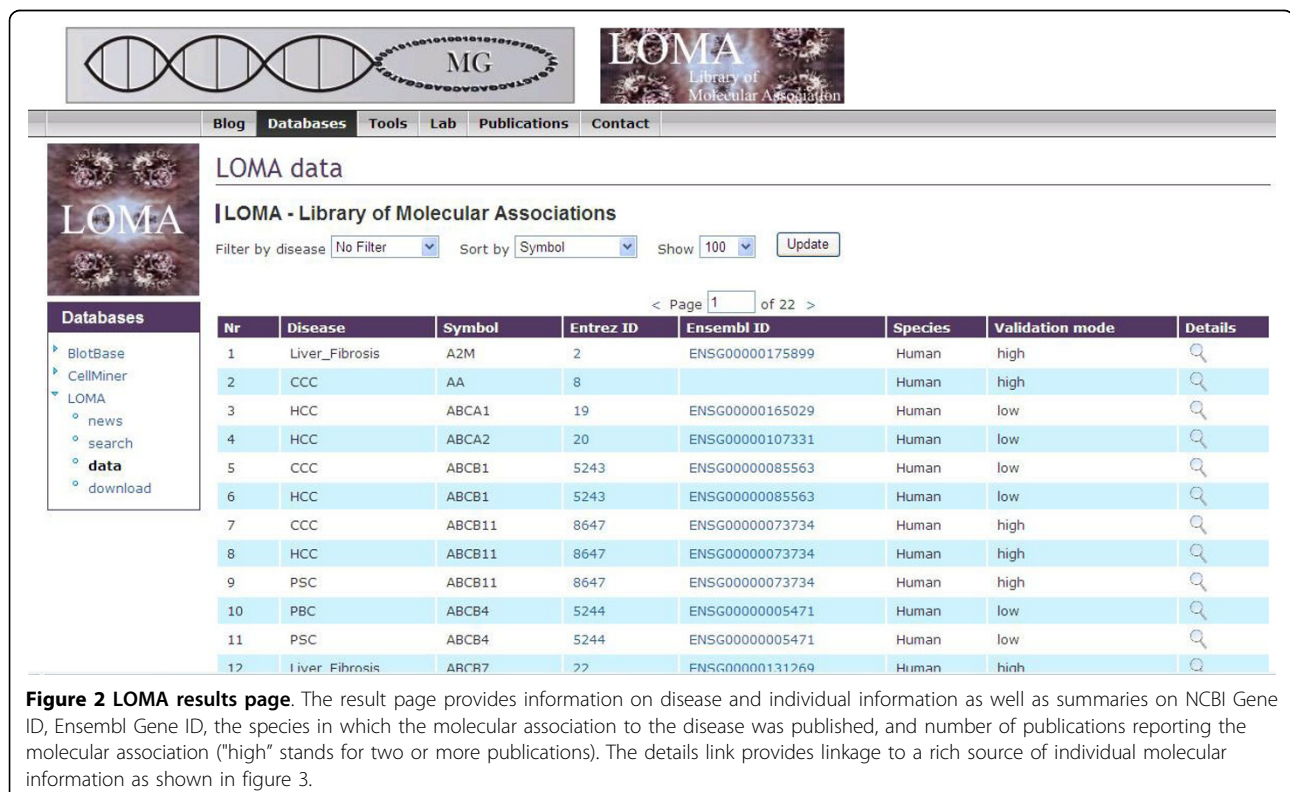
MG

LOMA
Library of
Molecular Association

Blog Databases Tools Lab Publications Contact

LOMA

Databases

BlotBase
CellMiner
LOMA
news
search
data
download

LOMA data

LOMA - Library of Molecular Associations

Filter by disease No Filter Sort by Symbol Show 100 Update

< Page 1 of 22 >

| Nr | Disease | Symbol | Entrez ID | Ensembl ID | Species | Validation mode | Details |
|---|---|---|---|---|---|---|---|
| 1 | Liver_Fibrosis | A2M | 2 | ENSG00000175899 | Human | high | |
| 2 | CCC | AA | 8 | | Human | high | |
| 3 | HCC | ABCA1 | 19 | ENSG00000165029 | Human | low | |
| 4 | HCC | ABCA2 | 20 | ENSG00000107331 | Human | low | |
| 5 | CCC | ABCB1 | 5243 | ENSG00000085563 | Human | low | |
| 6 | HCC | ABCB1 | 5243 | ENSG00000085563 | Human | low | |
| 7 | CCC | ABCB11 | 8647 | ENSG00000073734 | Human | high | |
| 8 | HCC | ABCB11 | 8647 | ENSG00000073734 | Human | high | |
| 9 | PSC | ABCB11 | 8647 | ENSG00000073734 | Human | high | |
| 10 | PBC | ABCB4 | 5244 | ENSG00000005471 | Human | low | |
| 11 | PSC | ABCB4 | 5244 | ENSG00000005471 | Human | low | |
| 12 | Liver_Fibrosis | ABCB7 | 22 | ENSG00000131269 | Human | high | |

**Figure 2 LOMA results page**. The result page provides information on disease and individual information as well as summaries on NCBI Gene ID, Ensembl Gene ID, the species in which the molecular association to the disease was published, and number of publications reporting the molecular association ("high" stands for two or more publications). The details link provides linkage to a rich source of individual molecular information as shown in figure 3.